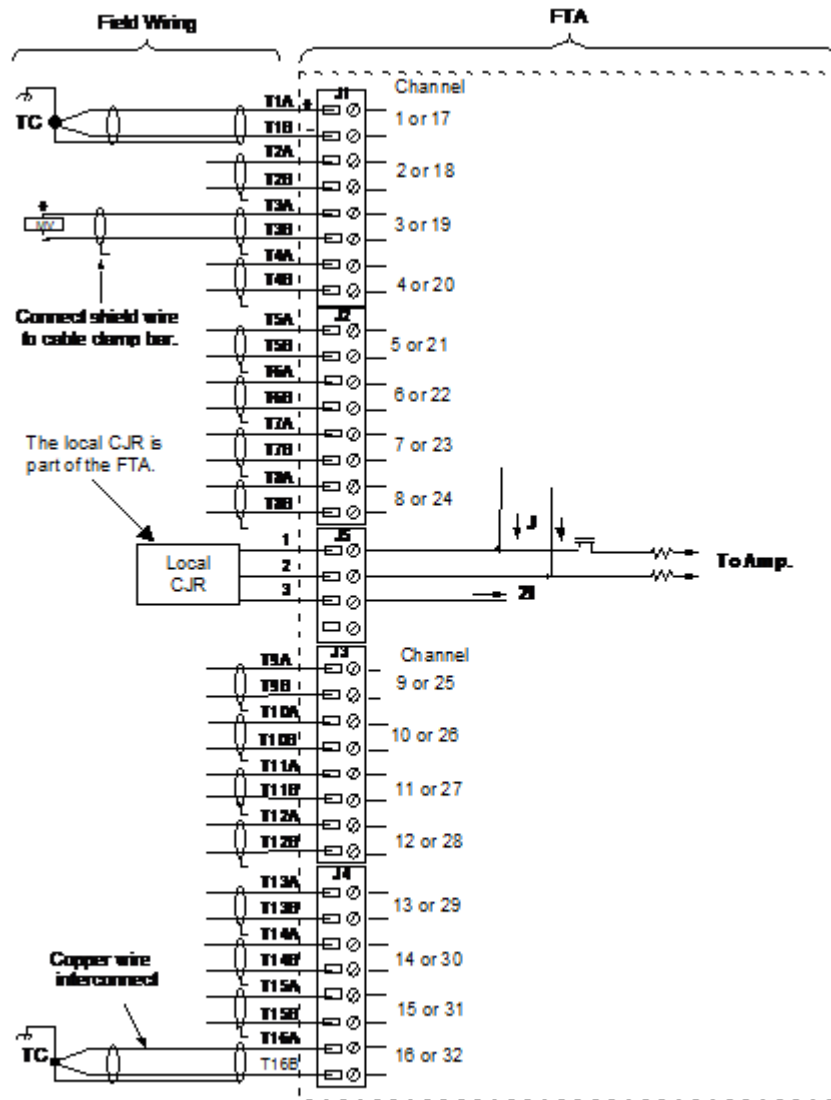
Field Wiring

FTA

Channel

TC

T1A + J1

T1B -

1 or 17

T2A

T2B

2 or 18

+

mV

T3A

T3B

3 or 19

T4A

T4B

4 or 20

Connect shield wire to cable clamp bar.

T5A J2

T5B

5 or 21

T6A

T6B

6 or 22

T7A

T7B

7 or 23

T8A

T8B

8 or 24

The local CJR is part of the FTA.

J

1 J5

Local CJR

2

3

To Amp.

2B

T9A J3

T9B

Channel

9 or 25

T10A

T10B

10 or 26

T11A

T11B

11 or 27

T12A

T12B

12 or 28

T13A J4

T13B

13 or 29

T14A

T14B

14 or 30

Copper wire interconnect

T15A

T15B

15 or 31

TC

T16A

T16B

16 or 32